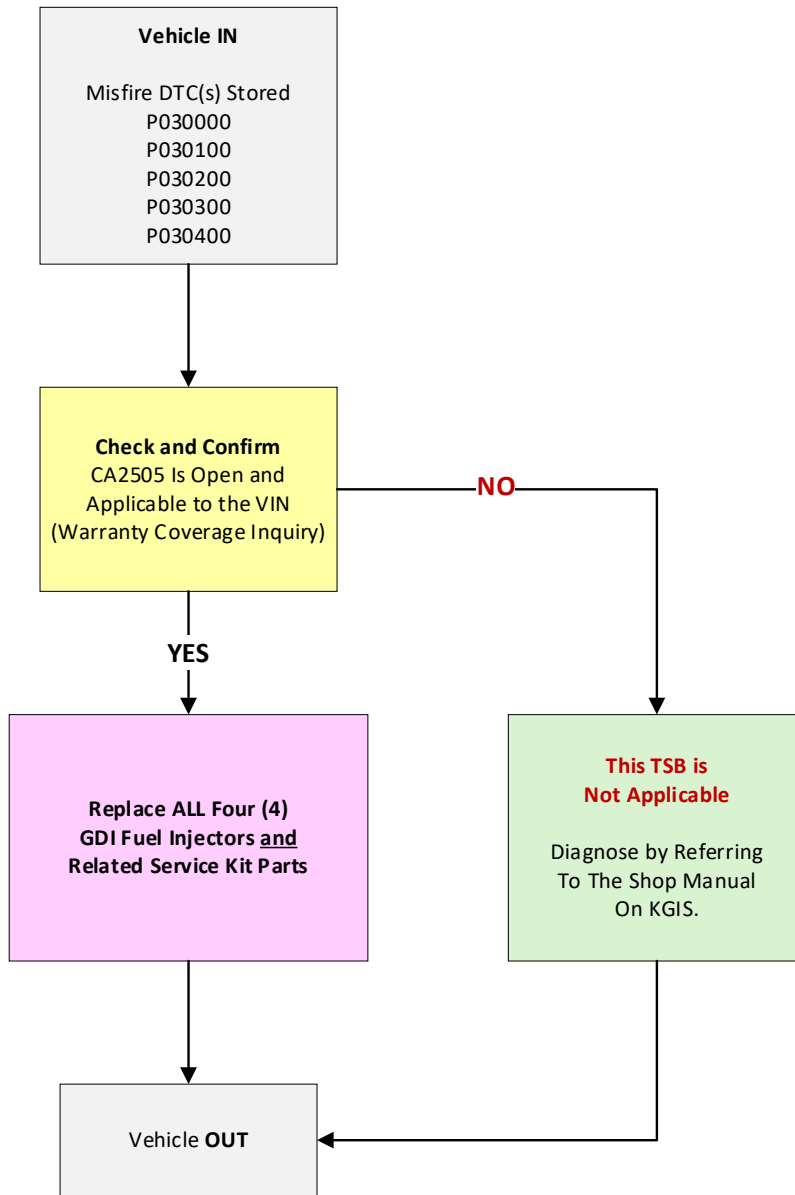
Vehicle IN

Misfire DTC(s) Stored
P030000
P030100
P030200
P030300
P030400

Check and Confirm
CA2505 Is Open and Applicable to the VIN (Warranty Coverage Inquiry)

NO

YES

Replace ALL Four (4) GDI Fuel Injectors and Related Service Kit Parts

This TSB is Not Applicable

Diagnose by Referring To The Shop Manual On KGIS.

Vehicle OUT